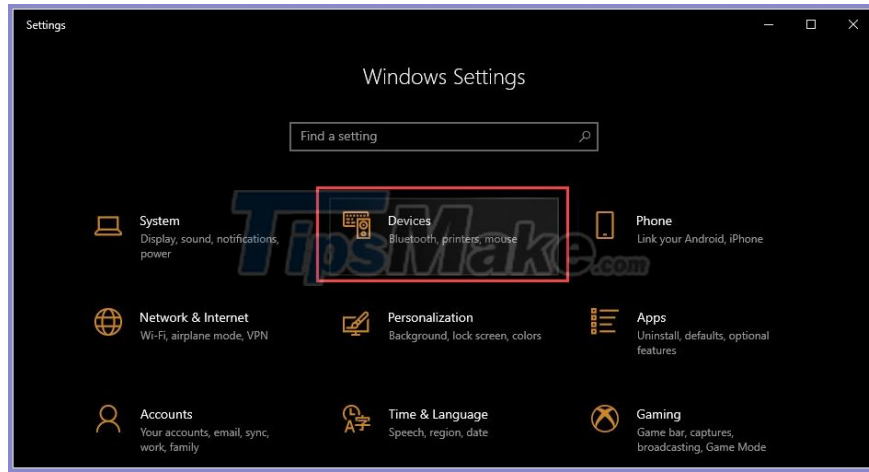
Settings

Windows Settings

Find a setting

System
Display, sound, notifications, power

Devices
Bluetooth, printers, mouse

Phone
Link your Android, iPhone

Network & Internet
Wi-Fi, airplane mode, VPN

Personalization
Background, lock screen, colors

Apps
Uninstall, defaults, optional features

Accounts
Your accounts, email, sync, work, family

Time & Language
Speech, region, date

Gaming
Game bar, captures, broadcasting, Game Mode

TipsMake.com